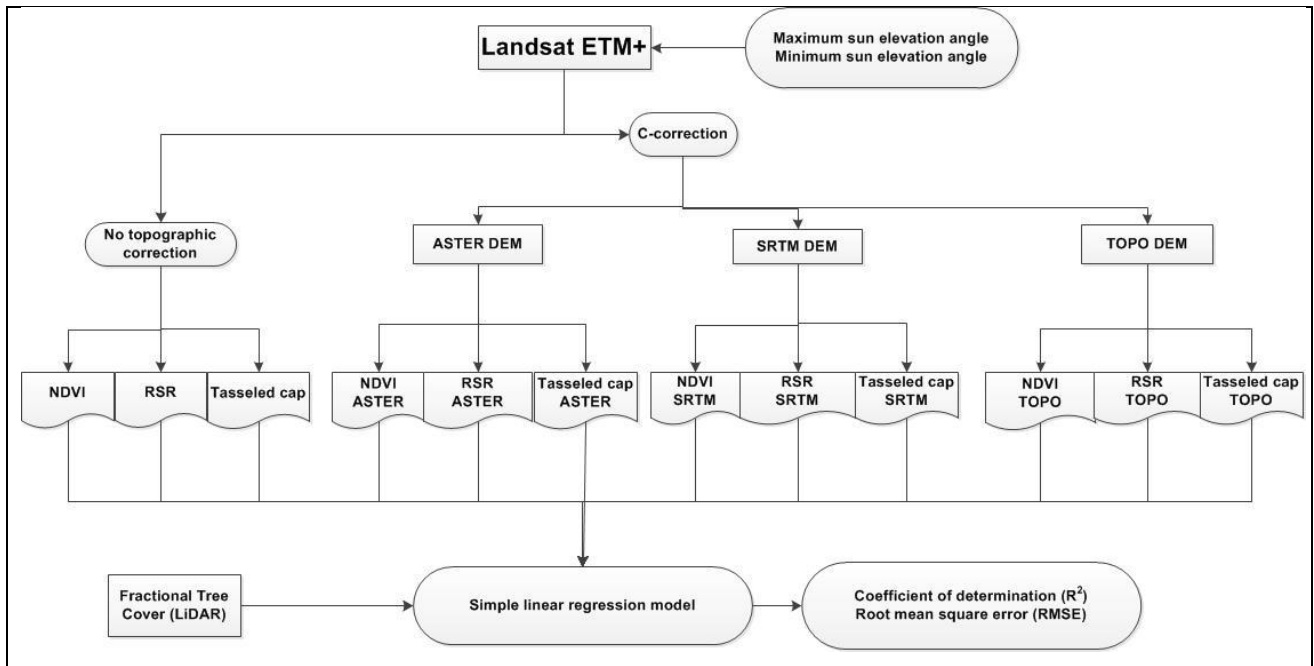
Landsat ETM+

Maximum sun elevation angle
Minimum sun elevation angle

C-correction

No topographic correction

ASTER DEM

SRTM DEM

TOPO DEM

NDVI

RSR

Tasseled cap

NDVI ASTER

RSR ASTER

Tasseled cap ASTER

NDVI SRTM

RSR SRTM

Tasseled cap SRTM

NDVI TOPO

RSR TOPO

Tasseled cap TOPO

Fractional Tree Cover (LiDAR)

Simple linear regression model

Coefficient of determination ($R^2$)
Root mean square error (RMSE)